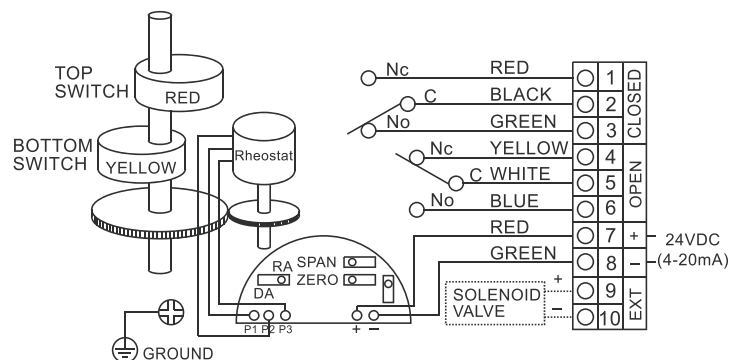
TOP SWITCH
RED
BOTTOM SWITCH
YELLOW
Rheostat
Nc
C
No
Nc
C
No
RED
BLACK
GREEN
YELLOW
WHITE
BLUE
RED
GREEN
1
2
3
4
5
6
7
8
9
10
CLOSED
OPEN
EXT
+
–
24VDC
(4-20mA)
RA
DA
SPAN
ZERO
P1 P2 P3
+ –
SOLENOID VALVE
+
–
GROUND